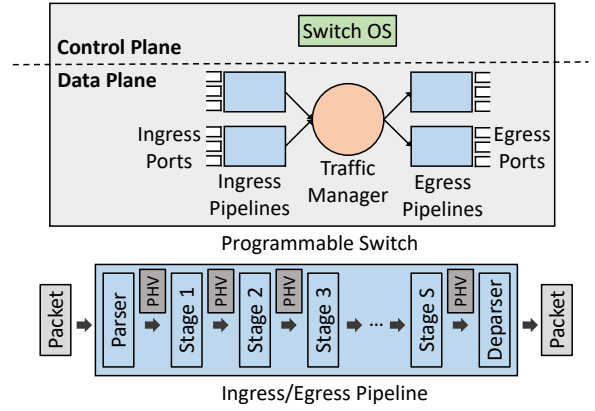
Switch OS

Control Plane

Data Plane

Ingress Ports

Ingress Pipelines

Traffic Manager

Egress Pipelines

Egress Ports

Programmable Switch

Packet

Parser

PHV

Stage 1

PHV

Stage 2

PHV

Stage 3

...

Stage S

PHV

Deparser

Packet

Ingress/Egress Pipeline